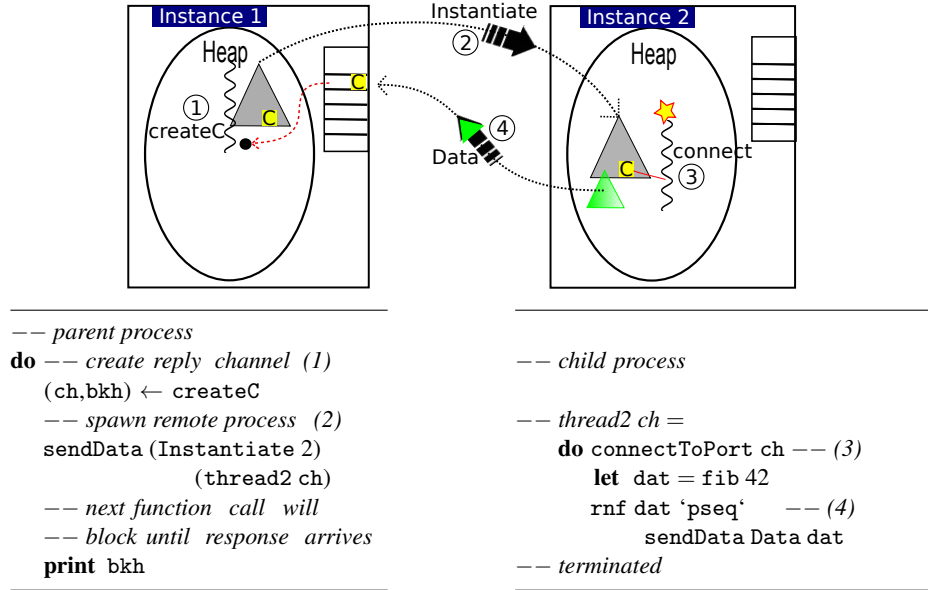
Instance 1

Heap

① createC

C

C

Instantiate ②

Instance 2

Heap

C

connect ③

④ Data

$--$ *parent process*
**do** $--$ *create reply channel (1)*
(ch,bkh) $\leftarrow$ createC
$--$ *spawn remote process (2)*
sendData (Instantiate 2)
(thread2 ch)
$--$ *next function call will*
$--$ *block until response arrives*
**print** bkh

$--$ *child process*

$--$ *thread2 ch =*
**do** connectToPort ch $--$ *(3)*
**let** dat = fib 42
rnf dat 'pseq' $--$ *(4)*
sendData Data dat
$--$ *terminated*